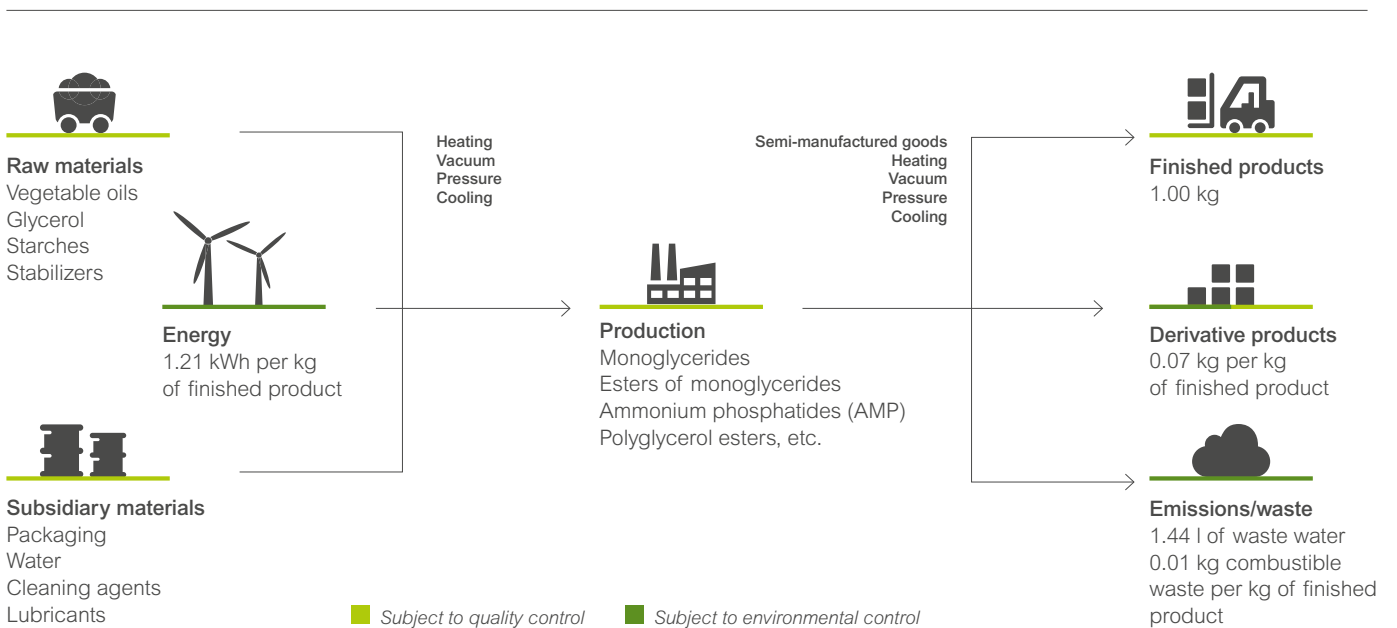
Raw materials
Vegetable oils
Glycerol
Starches
Stabilizers

Energy
1.21 kWh per kg of finished product

Subsidiary materials
Packaging
Water
Cleaning agents
Lubricants

Heating
Vacuum
Pressure
Cooling

Production
Monoglycerides
Esters of monoglycerides
Ammonium phosphatides (AMP)
Polyglycerol esters, etc.

Semi-manufactured goods
Heating
Vacuum
Pressure
Cooling

Finished products
1.00 kg

Derivative products
0.07 kg per kg of finished product

Emissions/waste
1.44 l of waste water
0.01 kg combustible waste per kg of finished product

Subject to quality control
Subject to environmental control